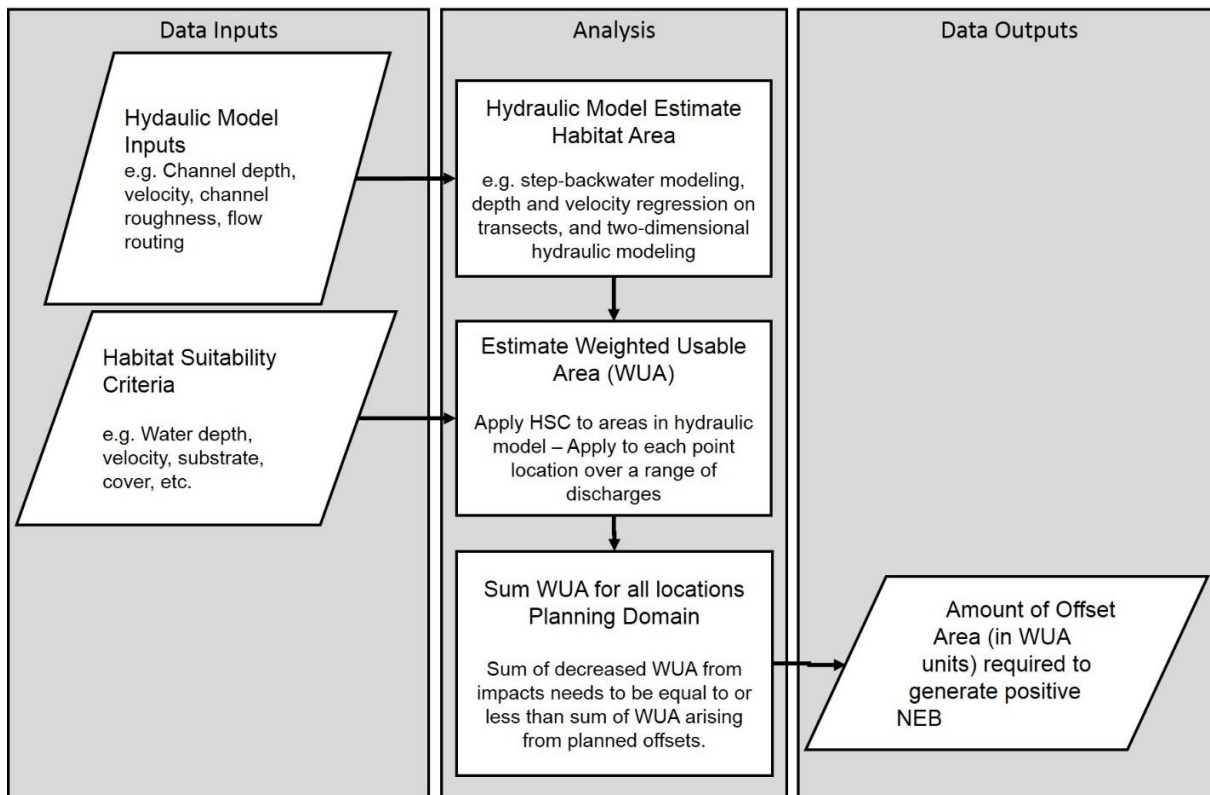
Data Inputs

Analysis

Data Outputs

Hydaulic Model Inputs
e.g. Channel depth, velocity, channel roughness, flow routing

Hydraulic Model Estimate Habitat Area

e.g. step-backwater modeling, depth and velocity regression on transects, and two-dimensional hydraulic modeling

Habitat Suitability Criteria

e.g. Water depth, velocity, substrate, cover, etc.

Estimate Weighted Usable Area (WUA)

Apply HSC to areas in hydraulic model – Apply to each point location over a range of discharges

Sum WUA for all locations Planning Domain

Sum of decreased WUA from impacts needs to be equal to or less than sum of WUA arising from planned offsets.

Amount of Offset Area (in WUA units) required to generate positive NEB